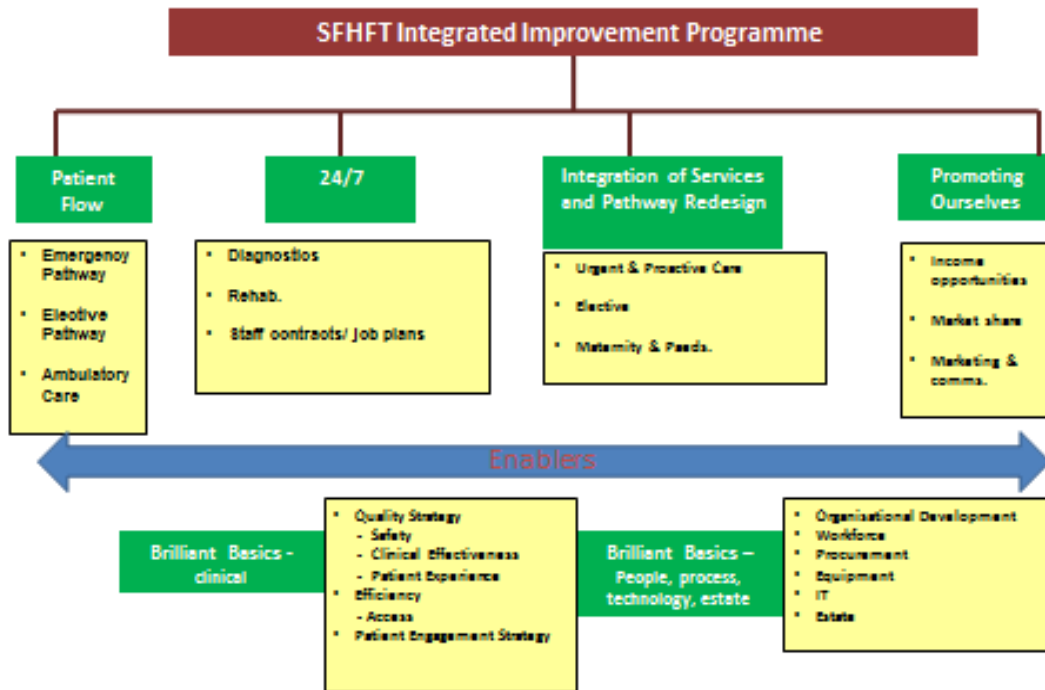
SFHFT Integrated Improvement Programme

Patient Flow

- Emergency Pathway
- Elective Pathway
- Ambulatory Care

24/7

- Diagnostics
- Rehab.
- Staff contracts/ Job plans

Integration of Services and Pathway Redesign

- Urgent & Proactive Care
- Elective
- Maternity & Paeds.

Promoting Ourselves

- Income opportunities
- Market share
- Marketing & comms.

Enablers

Brilliant Basics - clinical

- Quality Strategy
  - Safety
  - Clinical Effectiveness
  - Patient Experience
- Efficiency
  - Access
- Patient Engagement Strategy

Brilliant Basics – People, process, technology, estate

- Organisational Development
- Workforce
- Procurement
- Equipment
- IT
- Estate